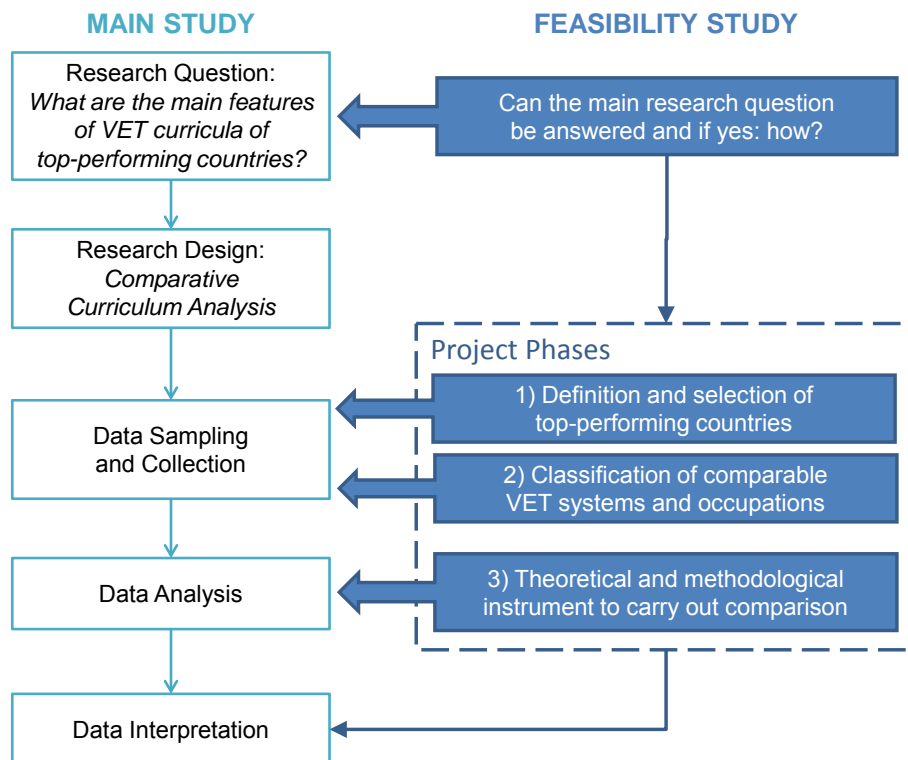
MAIN STUDY

FEASIBILITY STUDY

Research Question:
*What are the main features of VET curricula of top-performing countries?*

Can the main research question be answered and if yes: how?

Research Design:
*Comparative Curriculum Analysis*

Project Phases

Data Sampling and Collection

1) Definition and selection of top-performing countries

2) Classification of comparable VET systems and occupations

Data Analysis

3) Theoretical and methodological instrument to carry out comparison

Data Interpretation